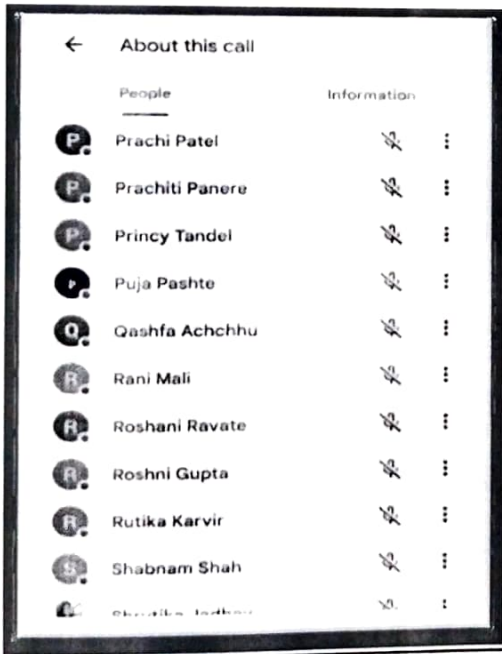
← About this call

People

Information

P Prachi Patel

P Prachiti Panere

P Princy Tandel

P Puja Pashte

Q Qashfa Achchhu

R Rani Mali

R Roshani Ravate

R Roshni Gupta

R Rutika Karvir

S Shabnam Shah

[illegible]